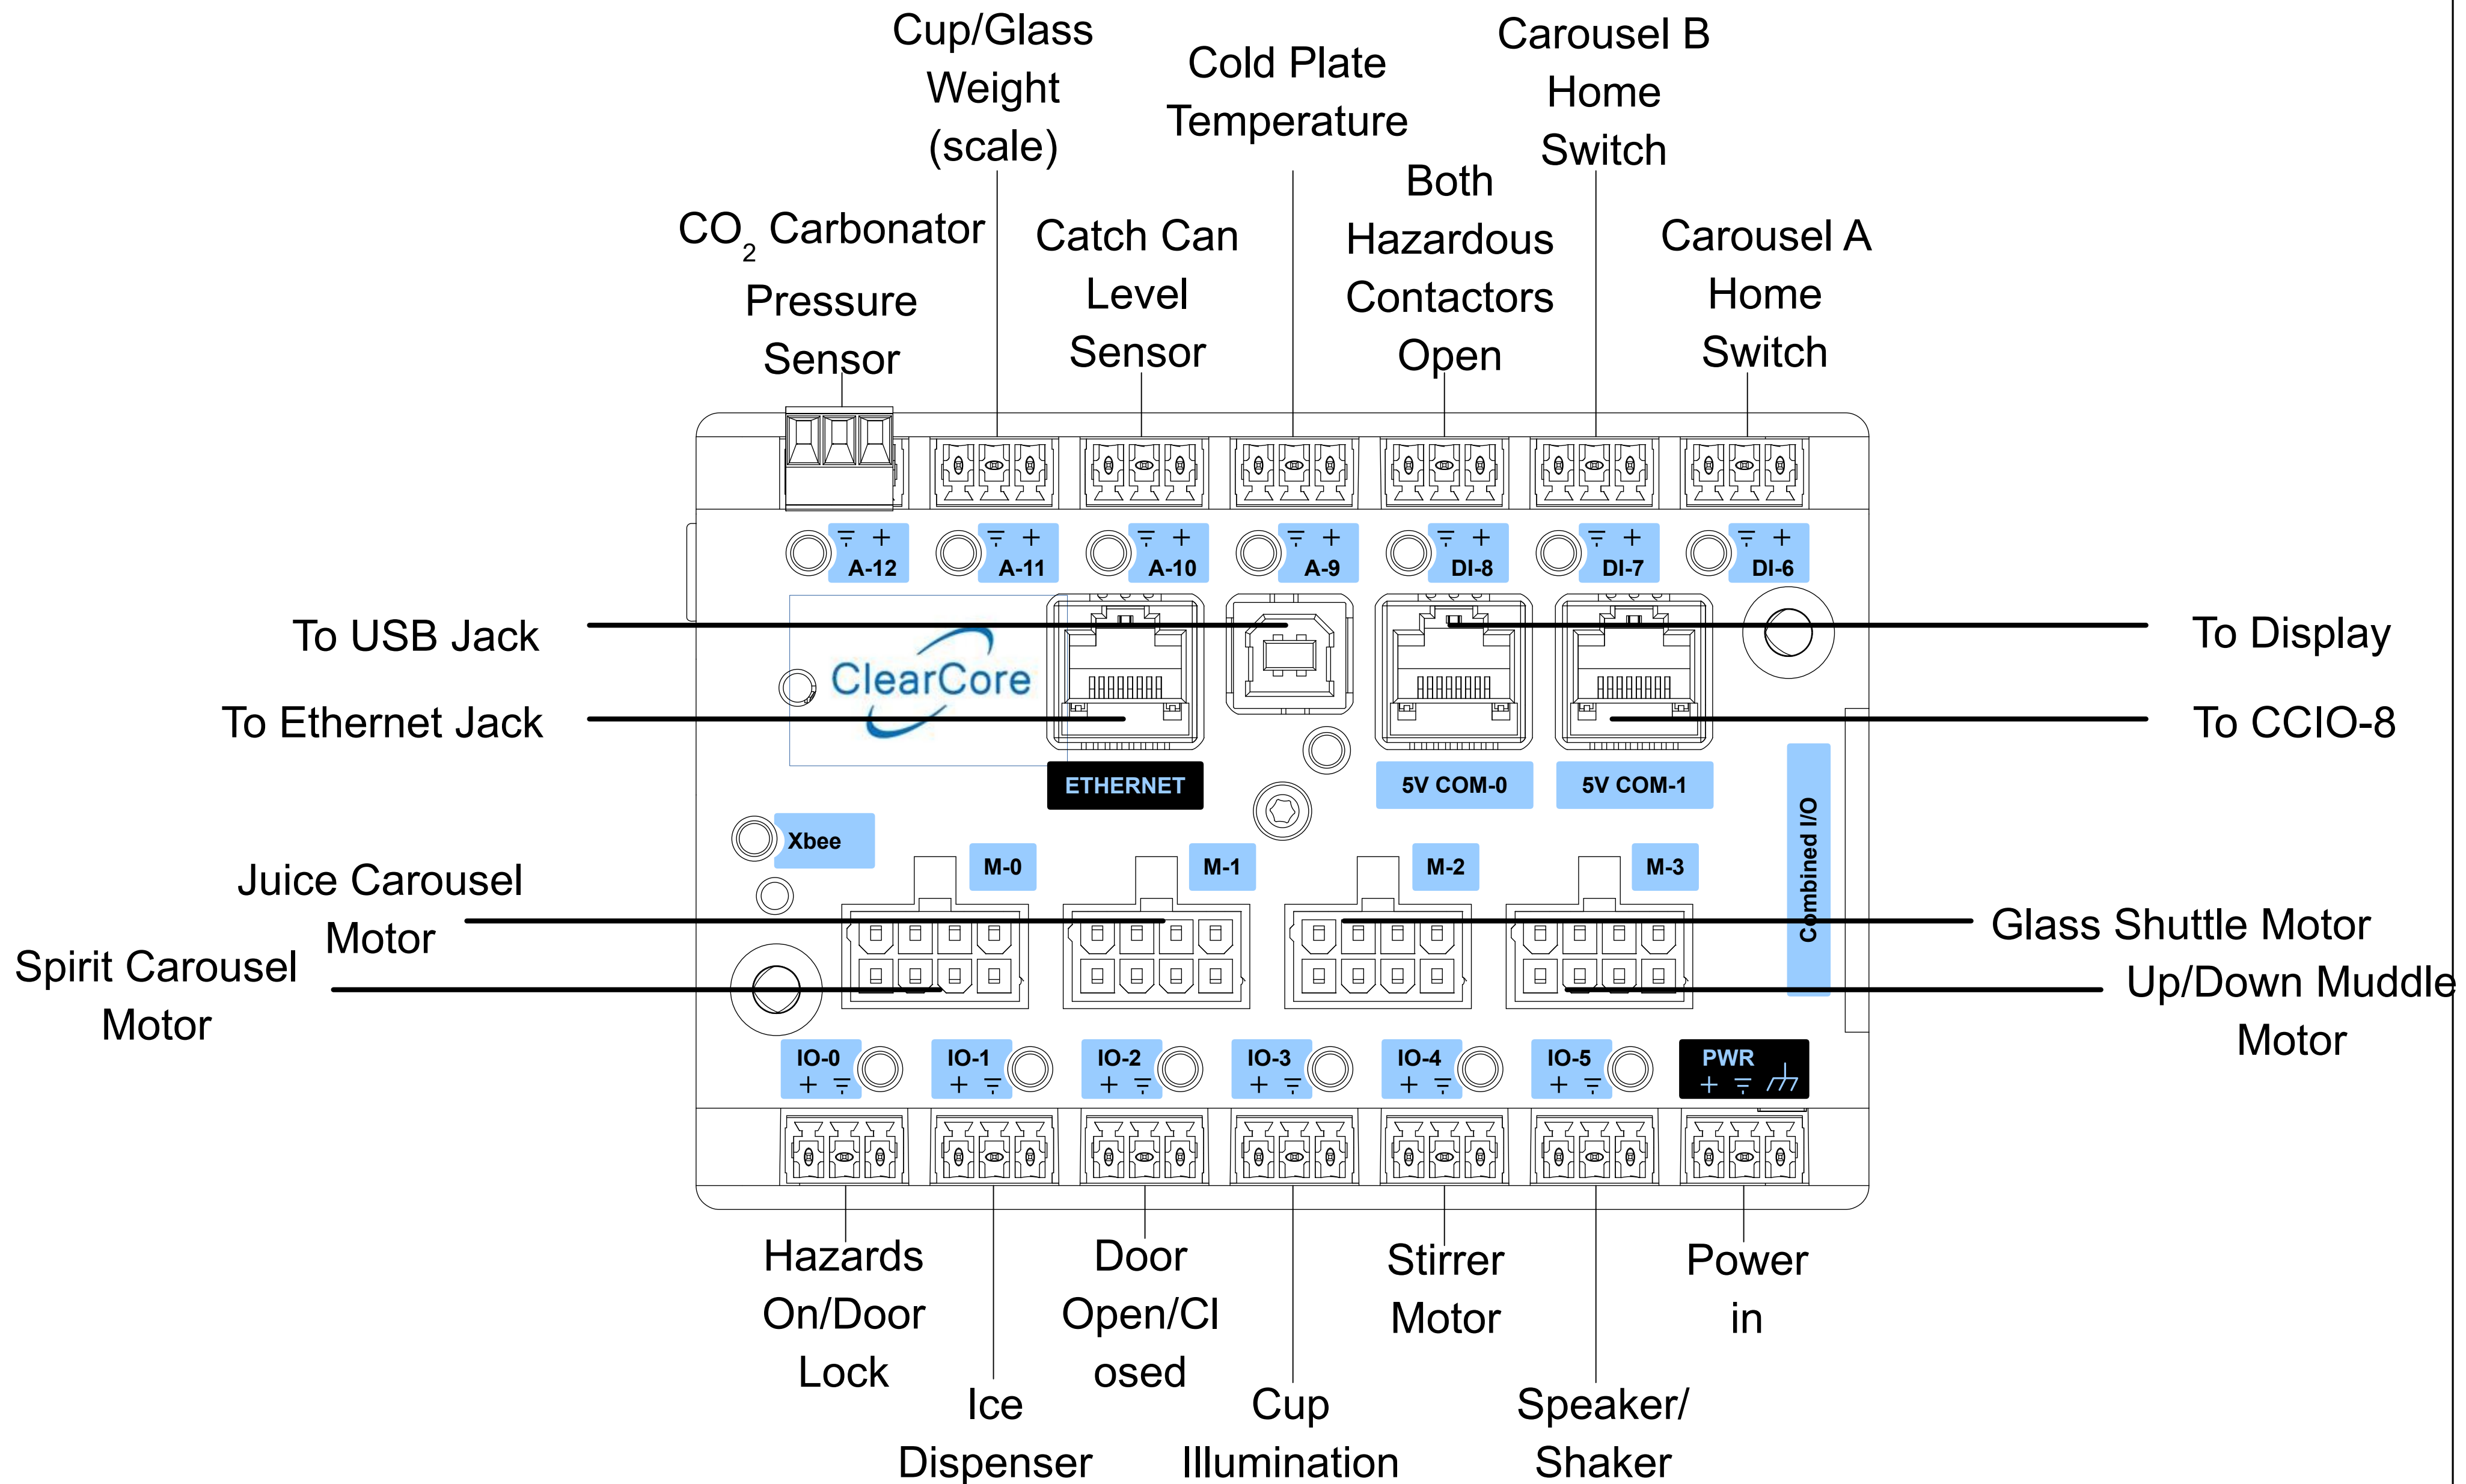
Cup/Glass Weight (scale)

Cold Plate Temperature

Carousel B Home Switch

Both Hazardous Contactors Open

$CO_2$ Carbonator Pressure Sensor

Catch Can Level Sensor

Carousel A Home Switch

A-12
A-11
A-10
A-9
DI-8
DI-7
DI-6

To USB Jack

To Display

ClearCore

To Ethernet Jack

To CCIO-8

ETHERNET

5V COM-0

5V COM-1

Xbee

Combined I/O

Juice Carousel Motor

M-0
M-1
M-2
M-3

Glass Shuttle Motor

Spirit Carousel Motor

Up/Down Muddle Motor

IO-0
IO-1
IO-2
IO-3
IO-4
IO-5
PWR

Hazards On/Door Lock

Door Open/Closed

Stirrer Motor

Power in

Ice Dispenser

Cup Illumination

Speaker/ Shaker